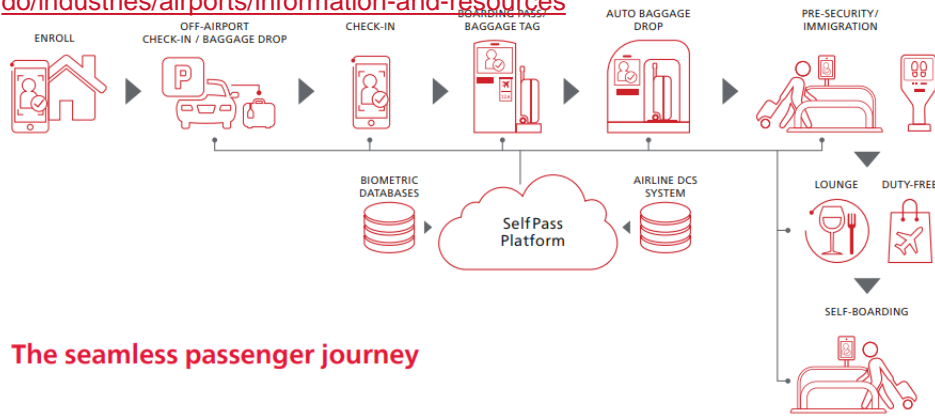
do/industries/airports/information-and-resources

ENROLL

OFF-AIRPORT CHECK-IN / BAGGAGE DROP

P

CHECK-IN

BOARDING PASS/ BAGGAGE TAG

AUTO BAGGAGE DROP

PRE-SECURITY/ IMMIGRATION

BIOMETRIC DATABASES

SelfPass Platform

AIRLINE DCS SYSTEM

LOUNGE

DUTY-FREE

SELF-BOARDING

The seamless passenger journey